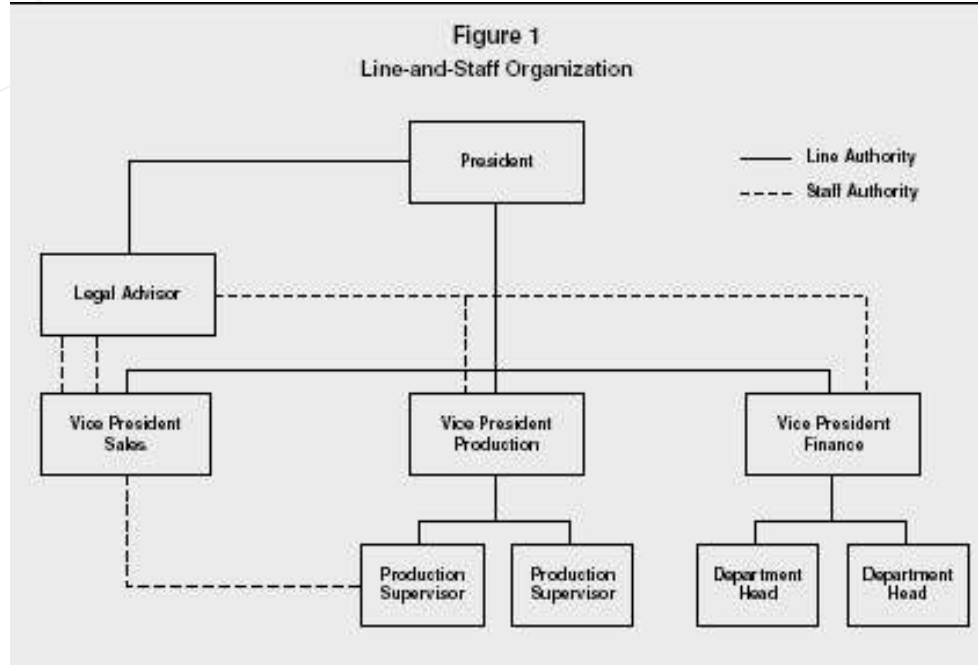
Figure 1
Line-and-Staff Organization

President

Line Authority
Staff Authority

Legal Advisor

Vice President
Sales

Vice President
Production

Vice President
Finance

Production
Supervisor

Production
Supervisor

Department
Head

Department
Head